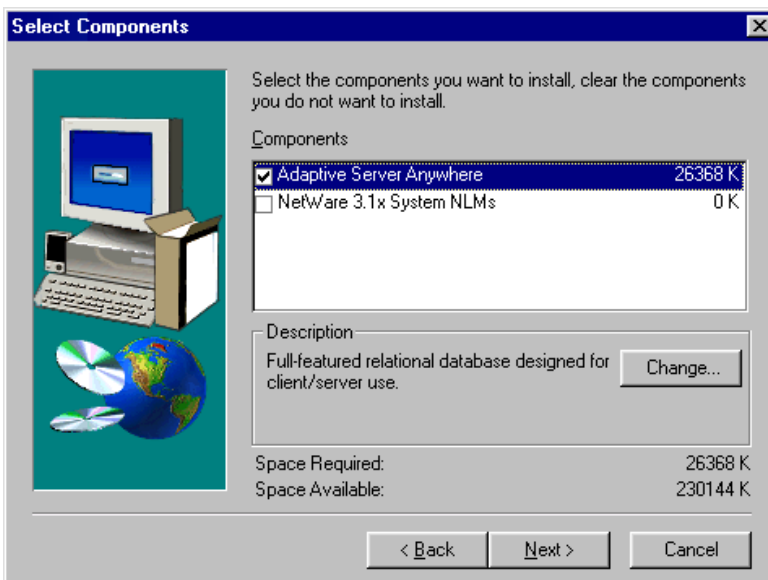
Select Components

Select the components you want to install, clear the components you do not want to install.

Components

Adaptive Server Anywhere 26368 K
NetWare 3.1x System NLMs 0 K

Description

Full-featured relational database designed for client/server use.

Change...

Space Required: 26368 K
Space Available: 230144 K

< Back
Next >
Cancel